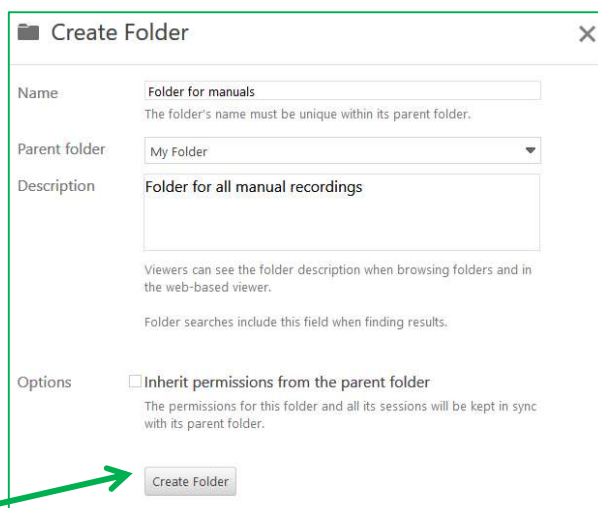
Create Folder

×

Name

Folder for manuals

The folder's name must be unique within its parent folder.

Parent folder

My Folder

Description

Folder for all manual recordings

Viewers can see the folder description when browsing folders and in the web-based viewer.

Folder searches include this field when finding results.

Options

Inherit permissions from the parent folder

The permissions for this folder and all its sessions will be kept in sync with its parent folder.

Create Folder